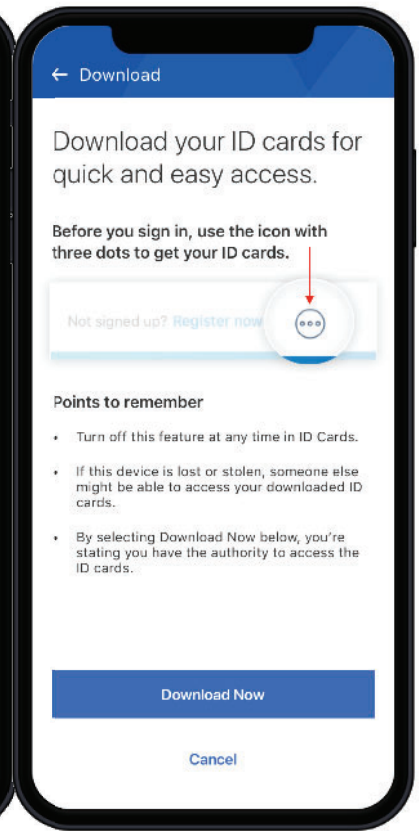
← Download

Download your ID cards for quick and easy access.

Before you sign in, use the icon with three dots to get your ID cards.

Not signed up? Register now

Points to remember

• Turn off this feature at any time in ID Cards.

• If this device is lost or stolen, someone else might be able to access your downloaded ID cards.

• By selecting Download Now below, you're stating you have the authority to access the ID cards.

Download Now

Cancel